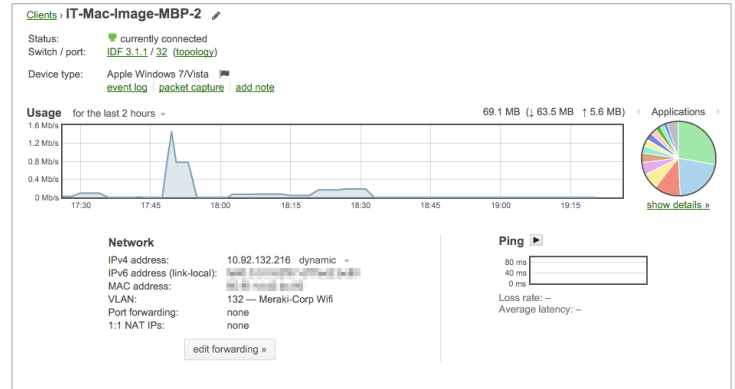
Clients › IT-Mac-Image-MBP-2

Status: currently connected
Switch / port: IDF 3.1.1 / 32 (topology)

Device type: Apple Windows 7/Vista
event log | packet capture | add note

Usage for the last 2 hours
69.1 MB (↓ 63.5 MB ↑ 5.6 MB)
Applications

1.6 Mb/s
1.2 Mb/s
0.8 Mb/s
0.4 Mb/s
0 Mb/s
17:30 17:45 18:00 18:15 18:30 18:45 19:00 19:15

show details »

Network
IPv4 address: 10.92.132.216 dynamic
IPv6 address (link-local): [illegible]
MAC address: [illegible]
VLAN: 132 — Meraki-Corp Wifi
Port forwarding: none
1:1 NAT IPs: none

edit forwarding »

Ping
80 ms
40 ms
0 ms
Loss rate: –
Average latency: –